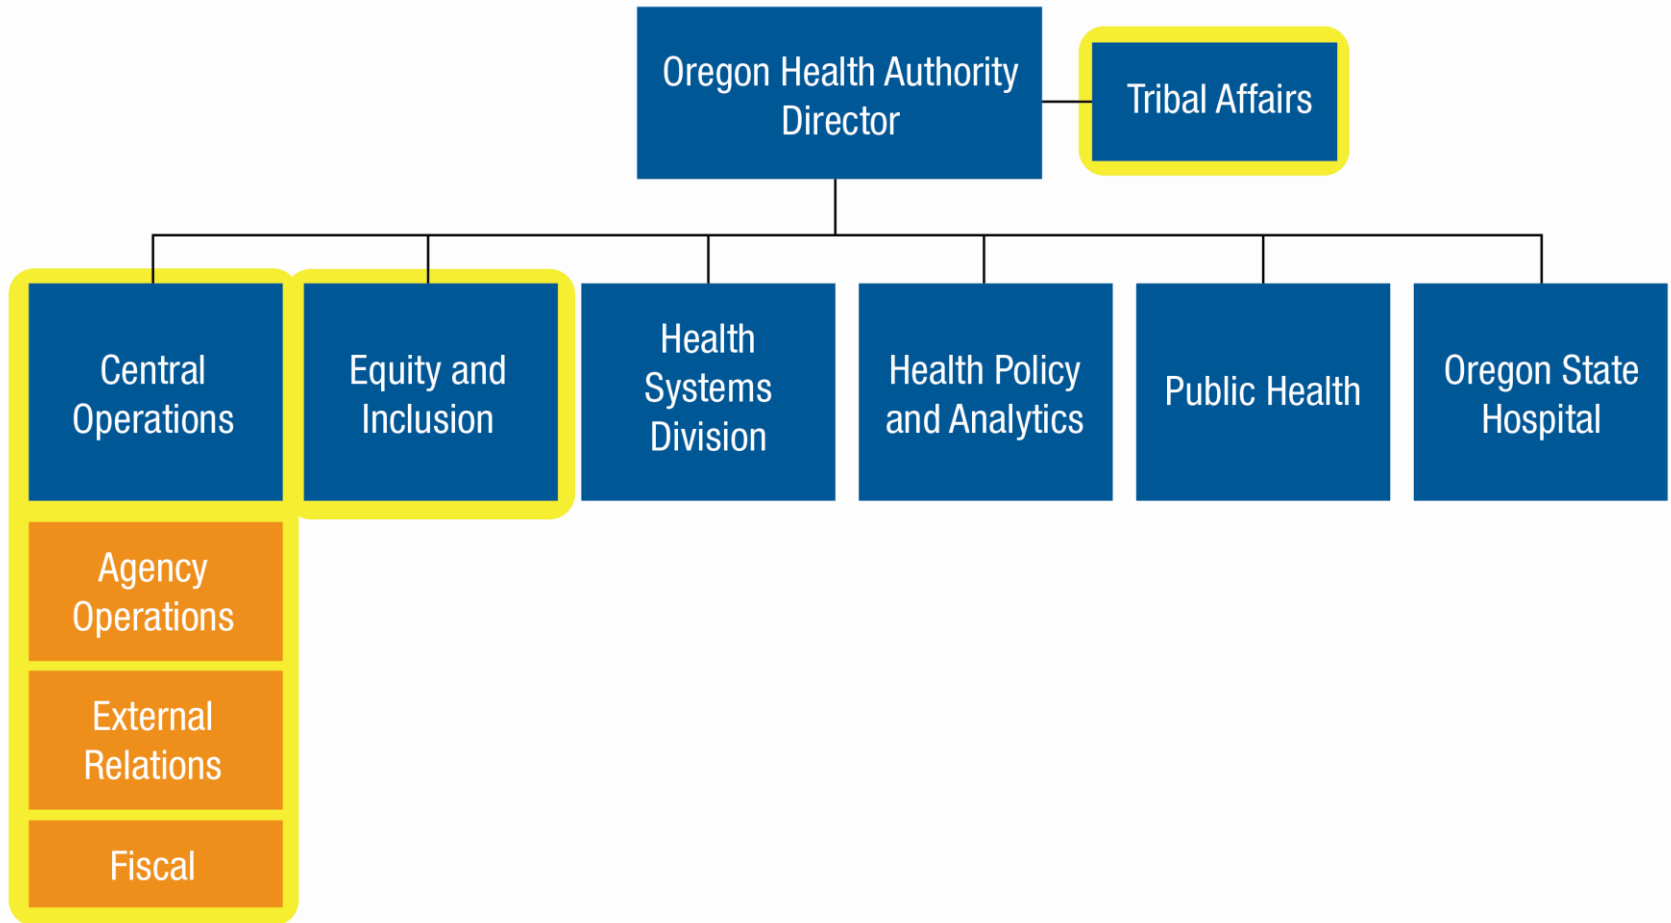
Oregon Health Authority Director

Tribal Affairs

Central Operations

Equity and Inclusion

Health Systems Division

Health Policy and Analytics

Public Health

Oregon State Hospital

Agency Operations

External Relations

Fiscal